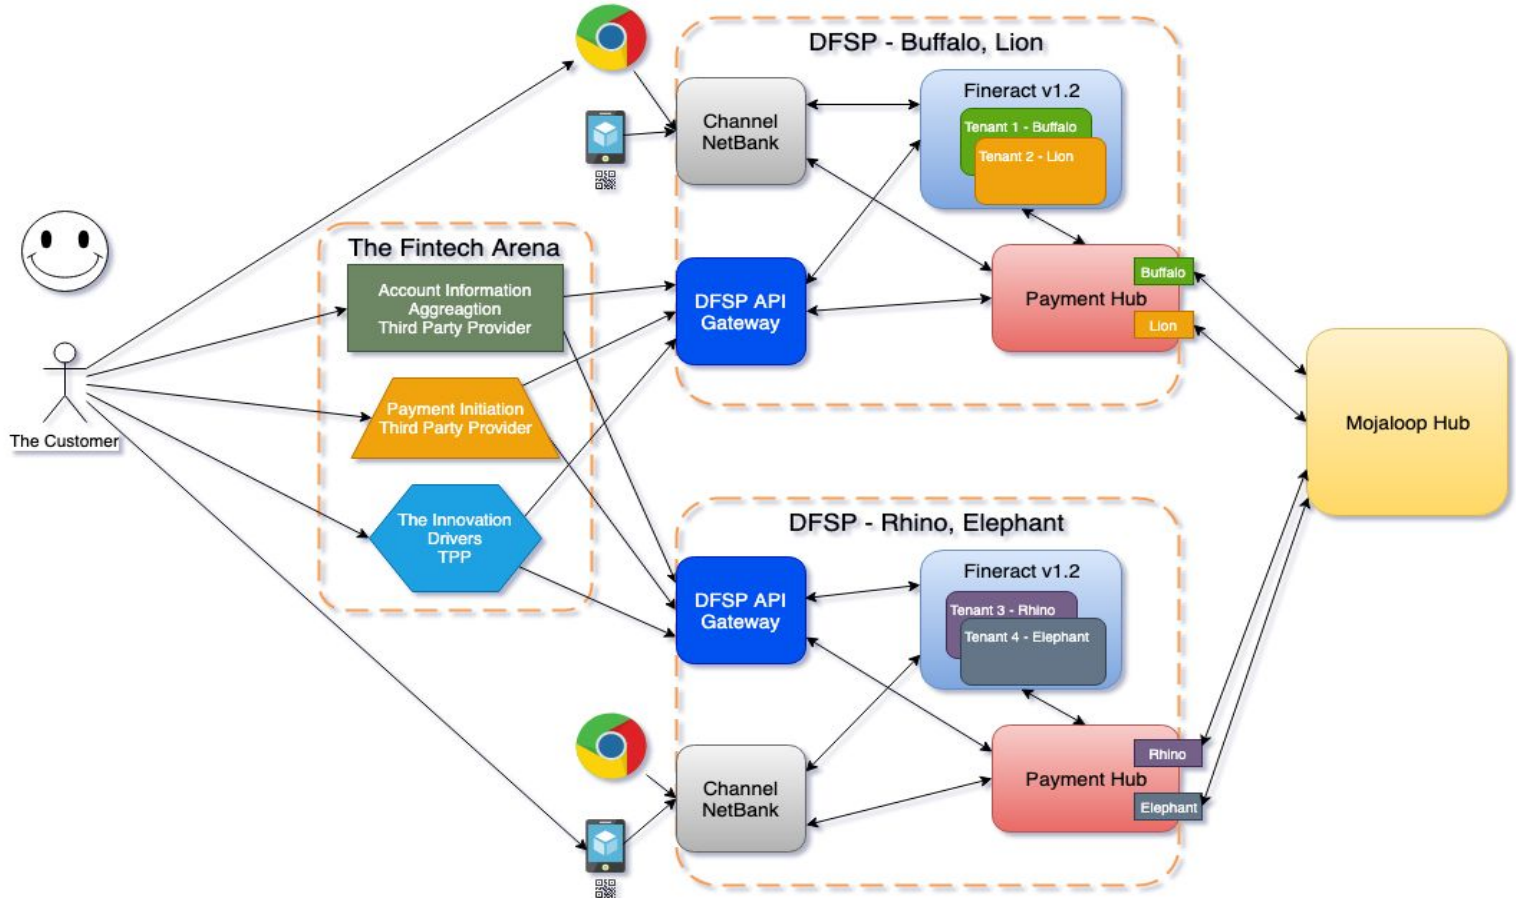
DFSP - Buffalo, Lion

Channel NetBank

Fineract v1.2

Tenant 1 - Buffalo

Tenant 2 - Lion

The Fintech Arena

Account Information Aggregtion Third Party Provider

DFSP API Gateway

Payment Hub

Buffalo

Lion

Payment Initiation Third Party Provider

The Customer

Mojaloop Hub

The Innovation Drivers TPP

DFSP - Rhino, Elephant

DFSP API Gateway

Fineract v1.2

Tenant 3 - Rhino

Tenant 4 - Elephant

Payment Hub

Rhino

Elephant

Channel NetBank